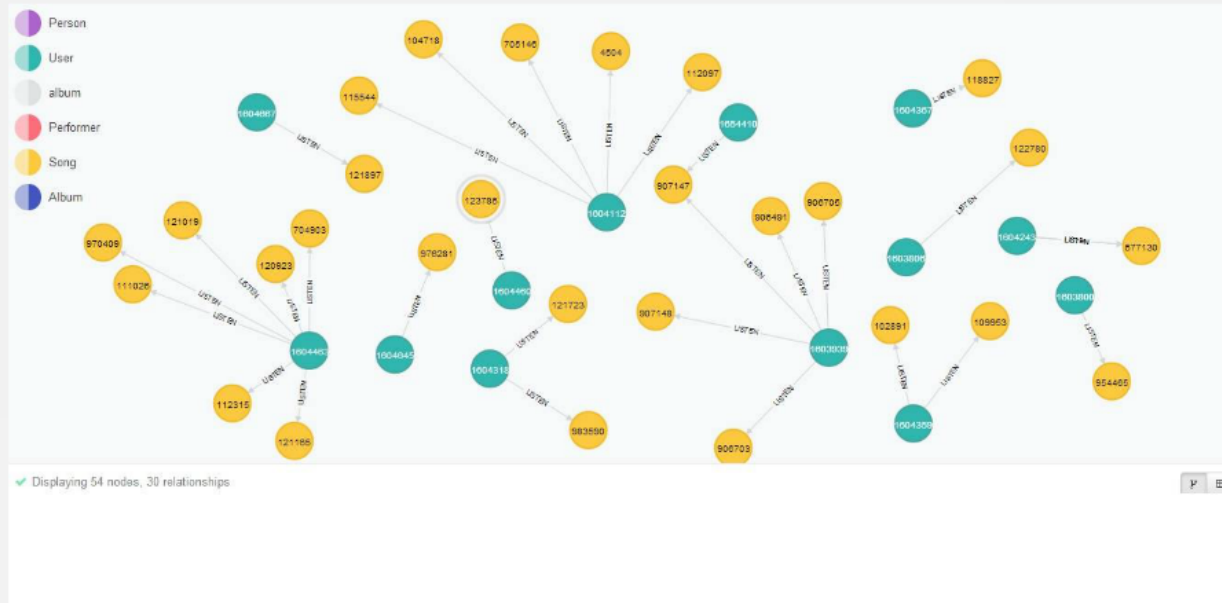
Person
User
album
Performer
Song
Album

104718
705146
4504
112097
115544
1604987
LISTEN
121897
LISTEN
LISTEN
LISTEN
LISTEN
1654410
LISTEN
907147
1604112
123786
LISTEN
1604367
LISTEN
118827
122780
LISTEN
906491
906706
121019
970409
704903
120623
976281
LISTEN
LISTEN
111026
LISTEN
LISTEN
LISTEN
1604460
121723
LISTEN
1604243
LISTEN
677130
1603886
1603800
907148
LISTEN
LISTEN
1603030
102891
109953
1604462
1604045
LISTEN
1604318
LISTEN
LISTEN
LISTEN
LISTEN
954465
112315
LISTEN
121165
LISTEN
983590
LISTEN
906703
1604358
LISTEN
LISTEN

Displaying 54 nodes, 30 relationships